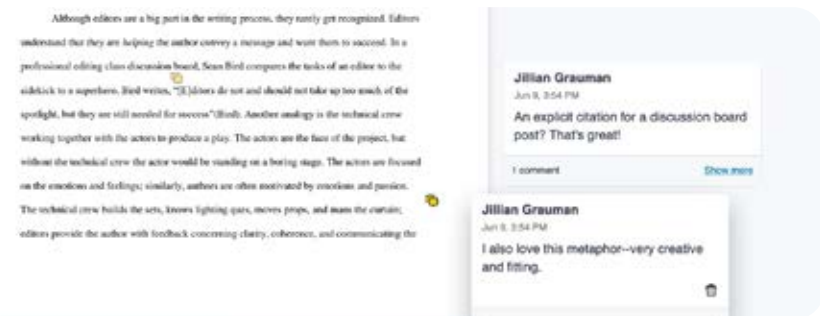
Although editors are a big part in the writing process, they rarely get recognized. Editors understand that they are helping the author convey a message and want them to succeed. In a professional editing class discussion board, Sean Bird compares the tasks of an editor to the sidekick to a superhero. Bird writes, "[E]ditors do not and should not take up too much of the spotlight, but they are still needed for success" (Bird). Another analogy is the technical crew working together with the actors to produce a play. The actors are the face of the project, but without the technical crew the actor would be standing on a boring stage. The actors are focused on the emotions and feelings; similarly, authors are often motivated by emotions and passion. The technical crew builds the sets, knows lighting cues, moves props, and mans the curtain; editors provide the author with feedback concerning clarity, coherence, and communicating the

Jillian Grauman
Jun 9, 3:54 PM
An explicit citation for a discussion board post? That's great!
1 comment
Show more

Jillian Grauman
Jun 9, 3:54 PM
I also love this metaphor--very creative and fitting.